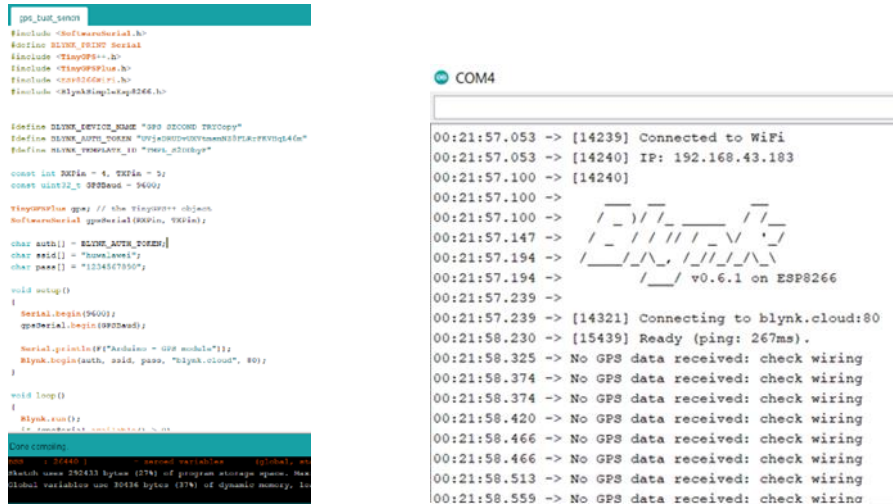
gps_buat_sensor

#include <SoftwareSerial.h>
#define BLYNK_PRINT Serial
#include <TinyGPS++.h>
#include <TinyGPSPlus.h>
#include <ESP8266WiFi.h>
#include <BlynkSimpleEsp8266.h>

#define BLYNK_DEVICE_NAME "GPS SECOND TRYCopy"
#define BLYNK_AUTH_TOKEN "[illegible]"
#define BLYNK_TEMPLATE_ID "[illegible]"

const int RXPin = 4, TXPin = 5;
const uint32_t GPSBaud = 9600;

TinyGPSPlus gps; // the TinyGPS++ object
SoftwareSerial gpsSerial(RXPin, TXPin);

char auth[] = BLYNK_AUTH_TOKEN;
char ssid[] = "huwalwei";
char pass[] = "1234567890";

void setup()
{
Serial.begin(9600);
gpsSerial.begin(GPSBaud);

Serial.println(F("Arduino - GPS module"));
Blynk.begin(auth, ssid, pass, "blynk.cloud", 80);
}

void loop()
{
Blynk.run();
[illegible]

Done compiling.
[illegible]
Sketch uses 292433 bytes (27%) of program storage space. Max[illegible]
Global variables use 30436 bytes (37%) of dynamic memory, le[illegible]

COM4

00:21:57.053 -> [14239] Connected to WiFi
00:21:57.053 -> [14240] IP: 192.168.43.183
00:21:57.100 -> [14240]
00:21:57.100 ->     ___  __          __
00:21:57.100 ->    / _ )/ /_ _____  / /__
00:21:57.147 ->   / _  / / // / _ \/  '_/
00:21:57.194 ->  /____/_/\_, /_//_/_/\_\
00:21:57.194 ->         /___/ v0.6.1 on ESP8266
00:21:57.239 ->
00:21:57.239 -> [14321] Connecting to blynk.cloud:80
00:21:58.230 -> [15439] Ready (ping: 267ms).
00:21:58.325 -> No GPS data received: check wiring
00:21:58.374 -> No GPS data received: check wiring
00:21:58.374 -> No GPS data received: check wiring
00:21:58.420 -> No GPS data received: check wiring
00:21:58.466 -> No GPS data received: check wiring
00:21:58.466 -> No GPS data received: check wiring
00:21:58.513 -> No GPS data received: check wiring
00:21:58.559 -> No GPS data received: check wiring